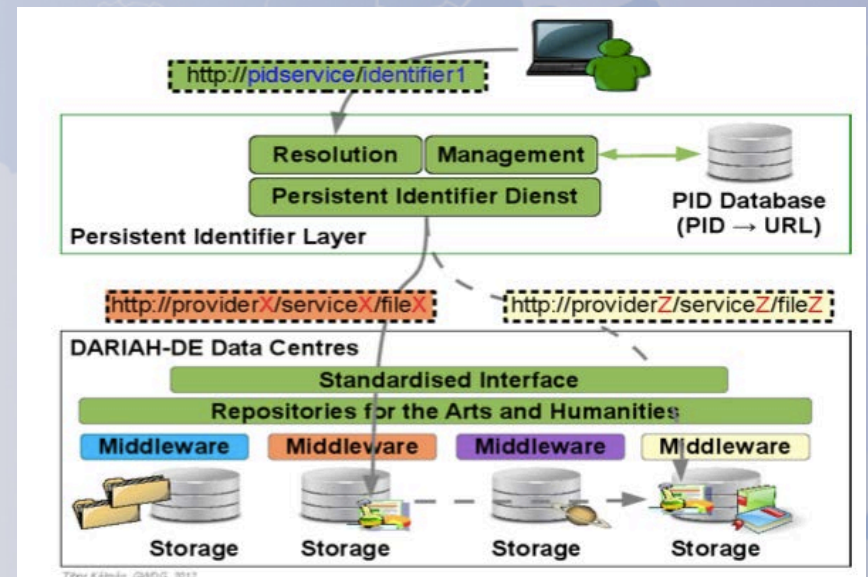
http://pidservice/identifier1

Resolution
Management
Persistent Identifier Dienst
PID Database (PID → URL)
Persistent Identifier Layer

http://providerX/serviceX/fileX
http://providerZ/serviceZ/fileZ

DARIAH-DE Data Centres
Standardised Interface
Repositories for the Arts and Humanities
Middleware
Middleware
Middleware
Middleware
Storage
Storage
Storage
Storage

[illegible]